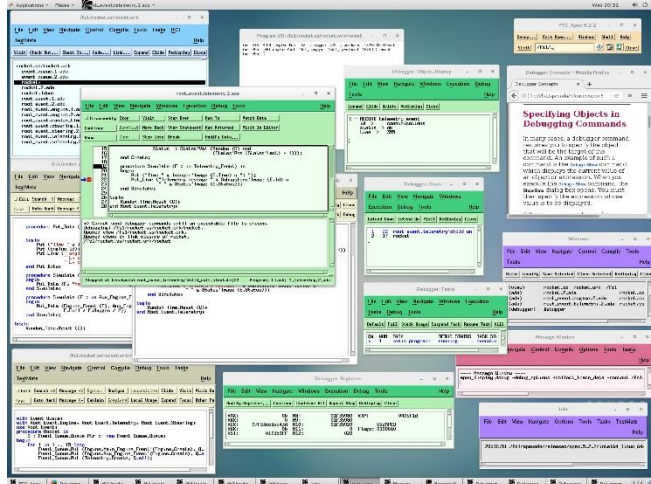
Applications Places root_event-telemetry.2.ada

Wed 20:32

/fs1/rocket.src/rocket.src

File Edit View Navigate Control Compile Tools Help

Program IO: /fs1/rocket.src/rocket

Debugger: Object_Display

File Edit View Navigate Windows Execution Debug Tools Help

root_event-telemetry.2.ada

File Edit View Navigate Windows Execution Debug Tools Help

Status := Status'Val (Random (G) mod (Status'Pos (Status'Last) + 1));

end Create;

procedure Simulate (T : in Telemetry_Event) is
begin
Put ("Time: " & Image (T.Time) & "; ");
Put ("Telemetry message " & Debugging'Image (T.Id) & " Status'Image (T.Status));

end Simulate;

begin
Random_Time.Reset (G);
Random_Status.Reset (G);
end Root_Event.Telemetry;

Specifying Objects in Debugging Commands

In many cases, a debugger command requires you to specify the object that will be the target of the command.

PSC Apex 5.2.2

Debugger Concepts - Mozilla Firefox

Debugger Tools

Debugger Tasks

Debugger Registers

Windows

Message Window

Jobs

File Edit View Navigate Control Compile Tools Help

with Event.Queue;
with Root_Event.Engine; Root_Event.Telemetry; Root_Event.Steering;
use Root_Event.Queue;
procedure Rocket is
E : Event.Queue.Event_Ptr := new Event.Queue.Queue;
begin
for I in 1 .. 10 loop
Event_Queue.Put (Engine.Make_Engine_Event (Engine.Create), E);
Event_Queue.Put (Telemetry.Make_Telemetry_Event (Telemetry.Create), E);
Event_Queue.Put (Steering.Create), E);